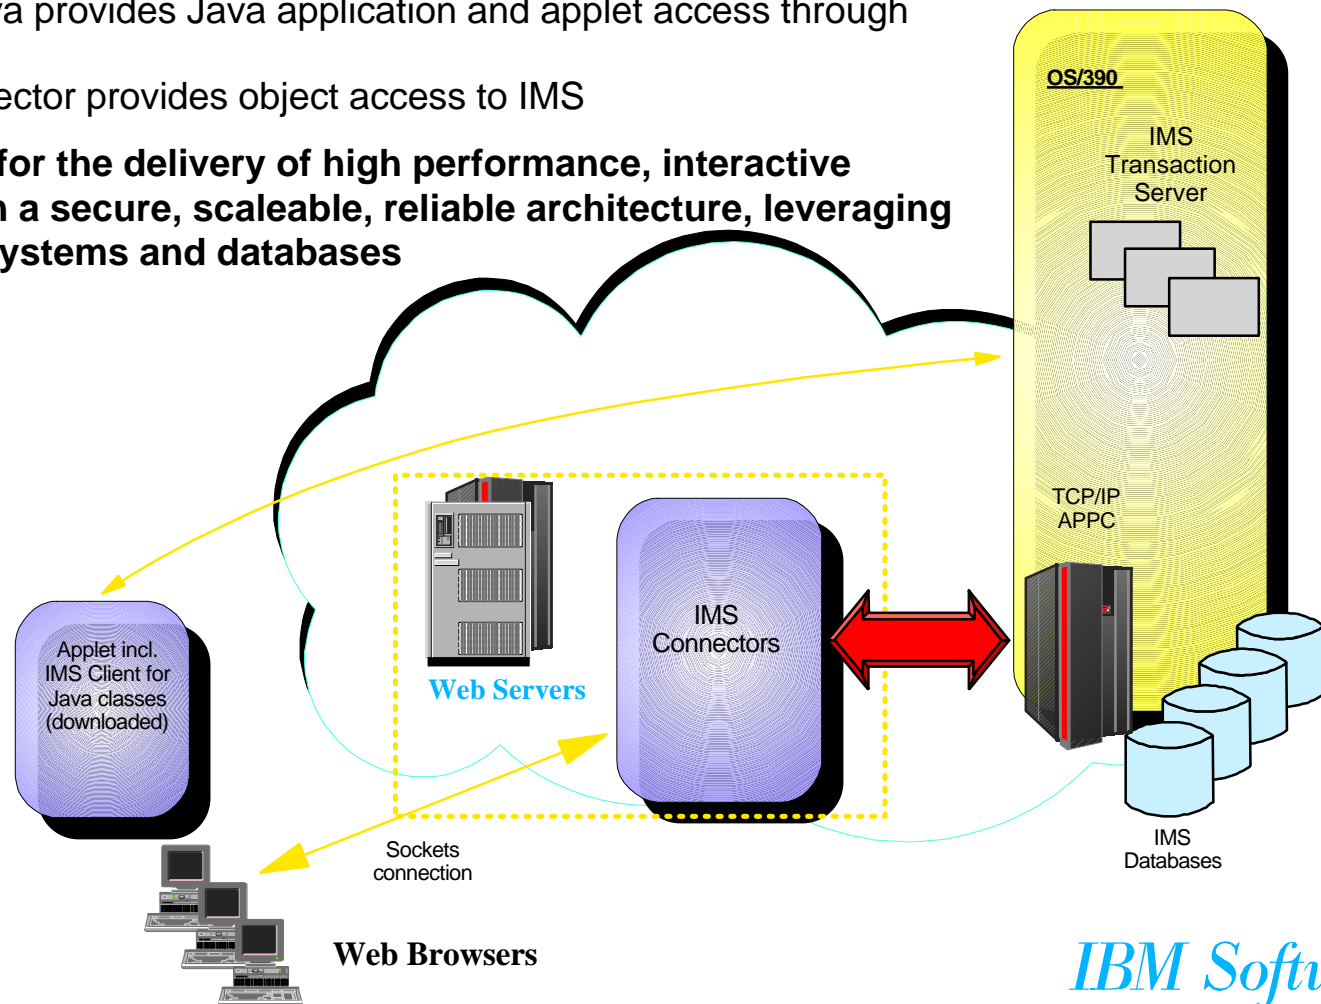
va provides Java application and applet access through

ector provides object access to IMS

for the delivery of high performance, interactive a secure, scaleable, reliable architecture, leveraging ystems and databases

OS/390

IMS Transaction Server

TCP/IP APPC

Web Servers

IMS Connectors

Applet incl. IMS Client for Java classes (downloaded)

Sockets connection

IMS Databases

Web Browsers

IBM Softu